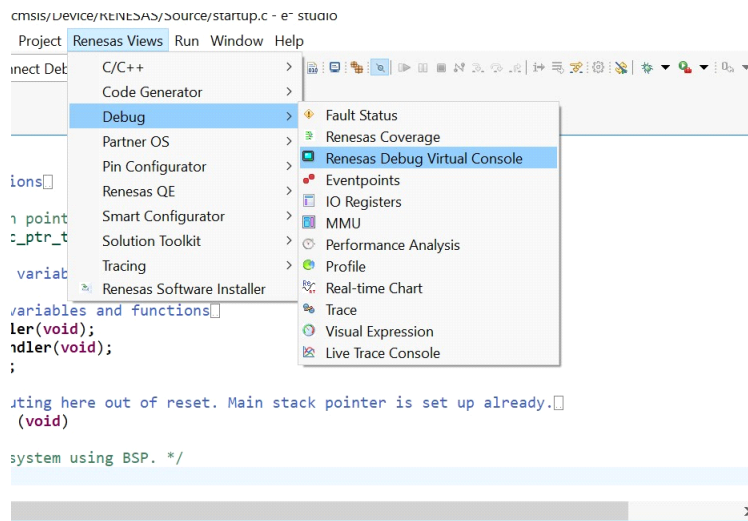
cmsis/Device/RENESAS/Source/startup.c - e² studio

Project Renesas Views Run Window Help

nnect Deb

C/C++
Code Generator
Debug
Partner OS
Pin Configurator
Renesas QE
Smart Configurator
Solution Toolkit
Tracing
Renesas Software Installer

Fault Status
Renesas Coverage
Renesas Debug Virtual Console
Eventpoints
IO Registers
MMU
Performance Analysis
Profile
Real-time Chart
Trace
Visual Expression
Live Trace Console

ions

n point
_ptr_t

variab

variables and functions
ler(void);
ndler(void);
;

uting here out of reset. Main stack pointer is set up already.
(void)

system using BSP. */